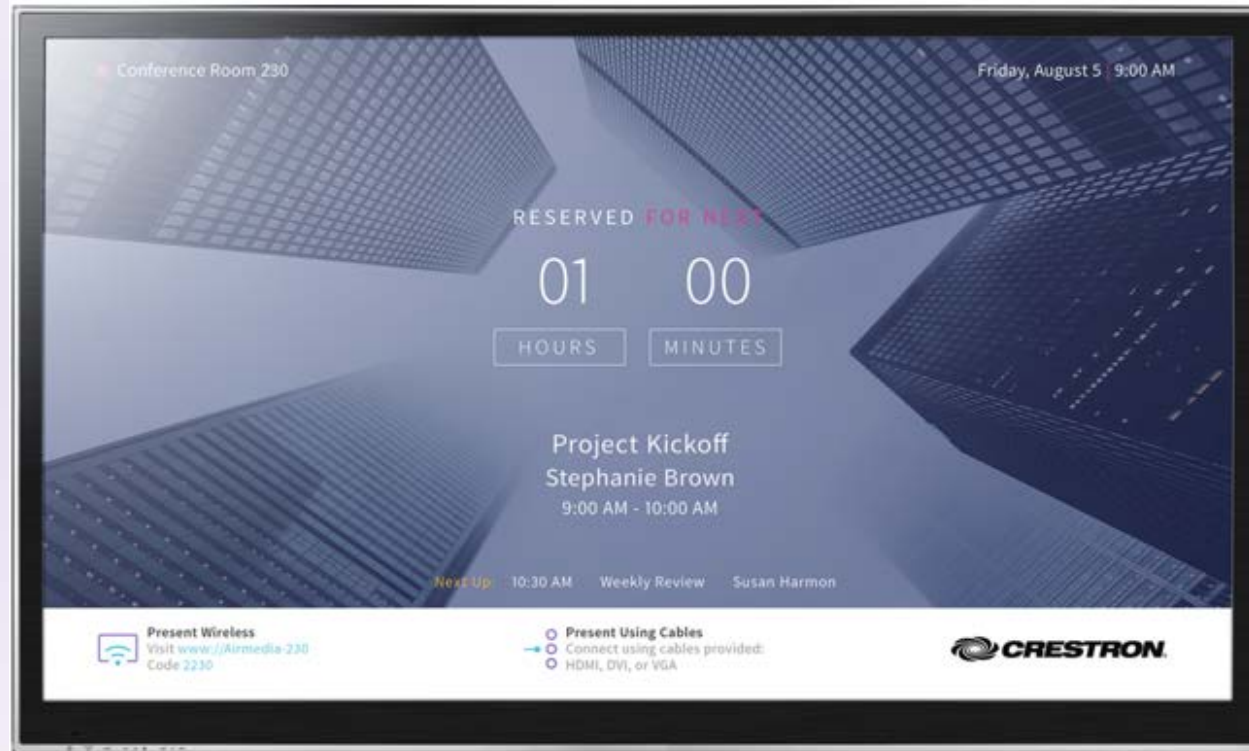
Conference Room 230

Friday, August 5 | 9:00 AM

RESERVED FOR NEXT

01 00

HOURS MINUTES

Project Kickoff
Stephanie Brown
9:00 AM - 10:00 AM

Next Up 10:30 AM Weekly Review Susan Harmon

Present Wireless
Visit www://Airmedia-230
Code 2230

Present Using Cables
Connect using cables provided:
HDMI, DVI, or VGA

CRESTRON